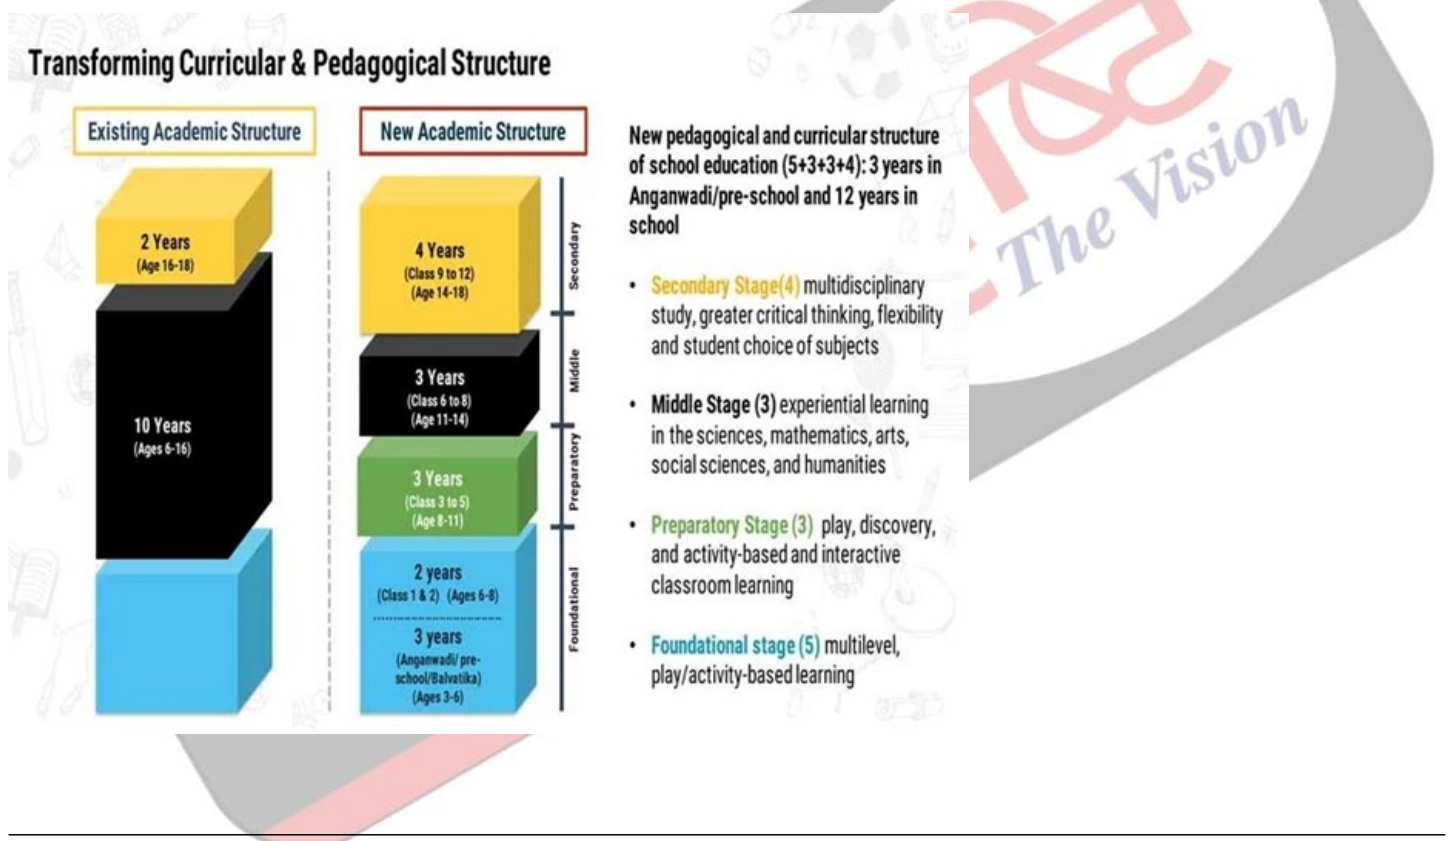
Transforming Curricular & Pedagogical Structure

Existing Academic Structure

2 Years
(Age 16-18)

10 Years
(Ages 6-16)

New Academic Structure

4 Years
(Class 9 to 12)
(Age 14-18)

Secondary

3 Years
(Class 6 to 8)
(Age 11-14)

Middle

3 Years
(Class 3 to 5)
(Age 8-11)

Preparatory

2 years
(Class 1 & 2) (Ages 6-8)

3 years
(Anganwadi/ pre-school/Balvatika)
(Ages 3-6)

Foundational

New pedagogical and curricular structure of school education (5+3+3+4): 3 years in Anganwadi/pre-school and 12 years in school

• Secondary Stage(4) multidisciplinary study, greater critical thinking, flexibility and student choice of subjects

• Middle Stage (3) experiential learning in the sciences, mathematics, arts, social sciences, and humanities

• Preparatory Stage (3) play, discovery, and activity-based and interactive classroom learning

• Foundational stage (5) multilevel, play/activity-based learning

The Vision